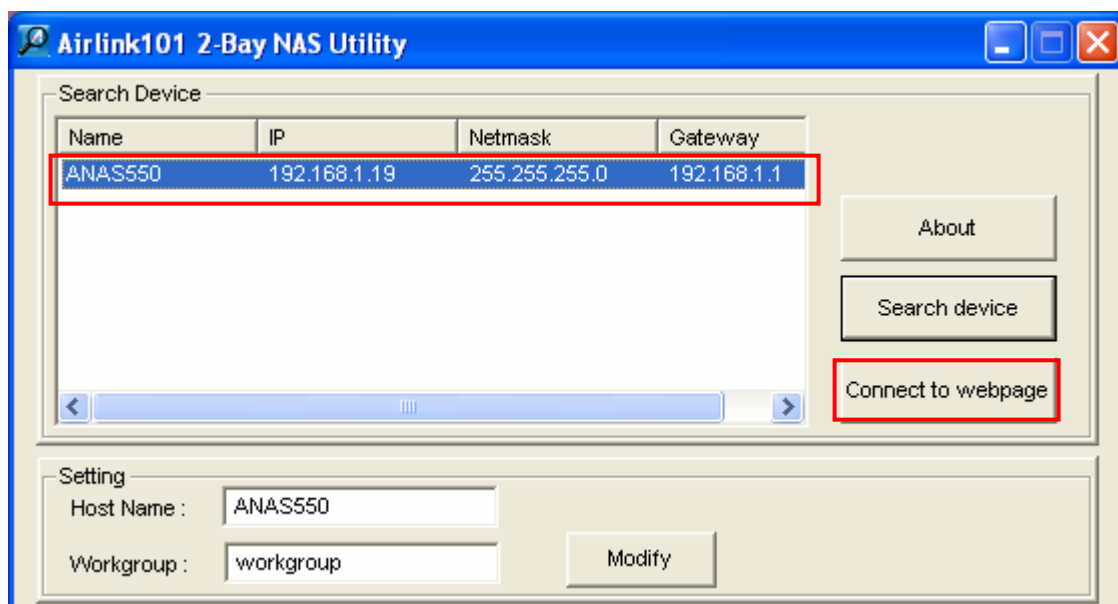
Airlink101 2-Bay NAS Utility

Search Device

| Name | IP | Netmask | Gateway |
|---|---|---|---|
| ANAS550 | 192.168.1.19 | 255.255.255.0 | 192.168.1.1 |

About

Search device

Connect to webpage

Setting

Host Name : ANAS550

Workgroup : workgroup

Modify